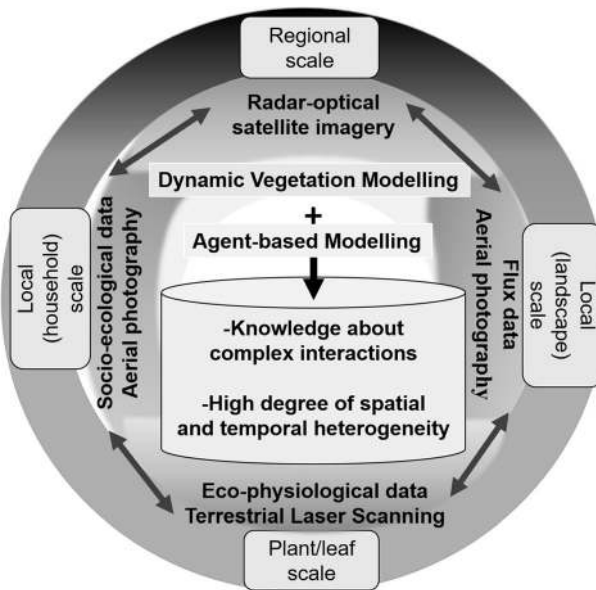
Regional scale

Radar-optical satellite imagery

Dynamic Vegetation Modelling

+

Agent-based Modelling

-Knowledge about complex interactions

-High degree of spatial and temporal heterogeneity

Local (household) scale

Socio-ecological data
Aerial photography

Flux data
Aerial photography

Local (landscape) scale

Eco-physiological data
Terrestrial Laser Scanning

Plant/leaf scale